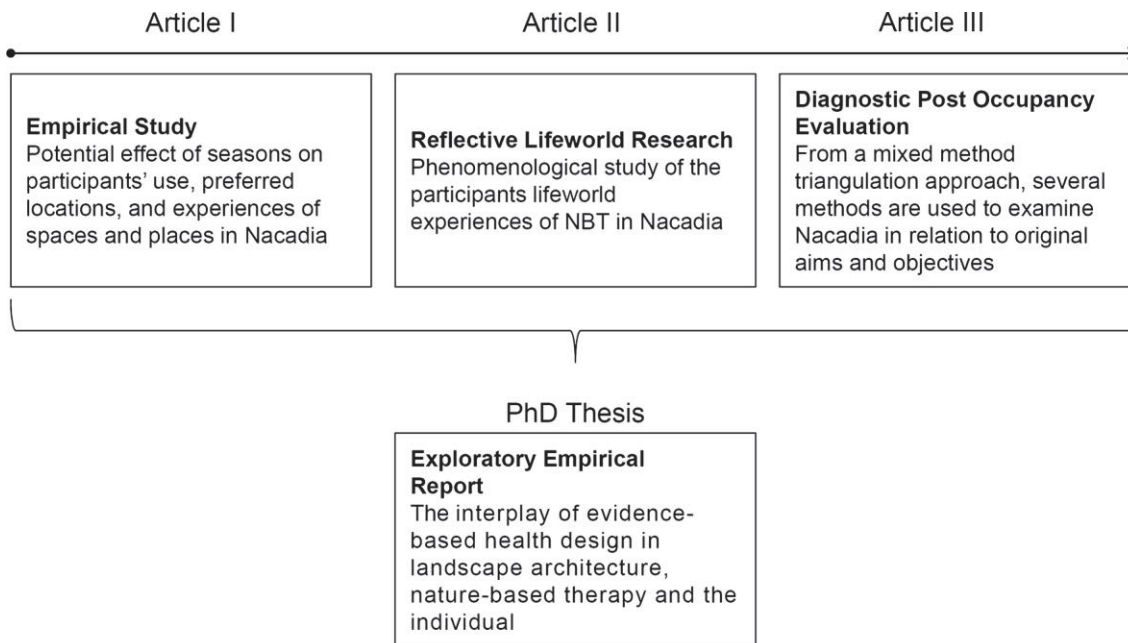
Article I

Article II

Article III

**Empirical Study**
Potential effect of seasons on participants' use, preferred locations, and experiences of spaces and places in Nacadia

**Reflective Lifeworld Research**
Phenomenological study of the participants lifeworld experiences of NBT in Nacadia

**Diagnostic Post Occupancy Evaluation**
From a mixed method triangulation approach, several methods are used to examine Nacadia in relation to original aims and objectives

PhD Thesis

**Exploratory Empirical Report**
The interplay of evidence-based health design in landscape architecture, nature-based therapy and the individual